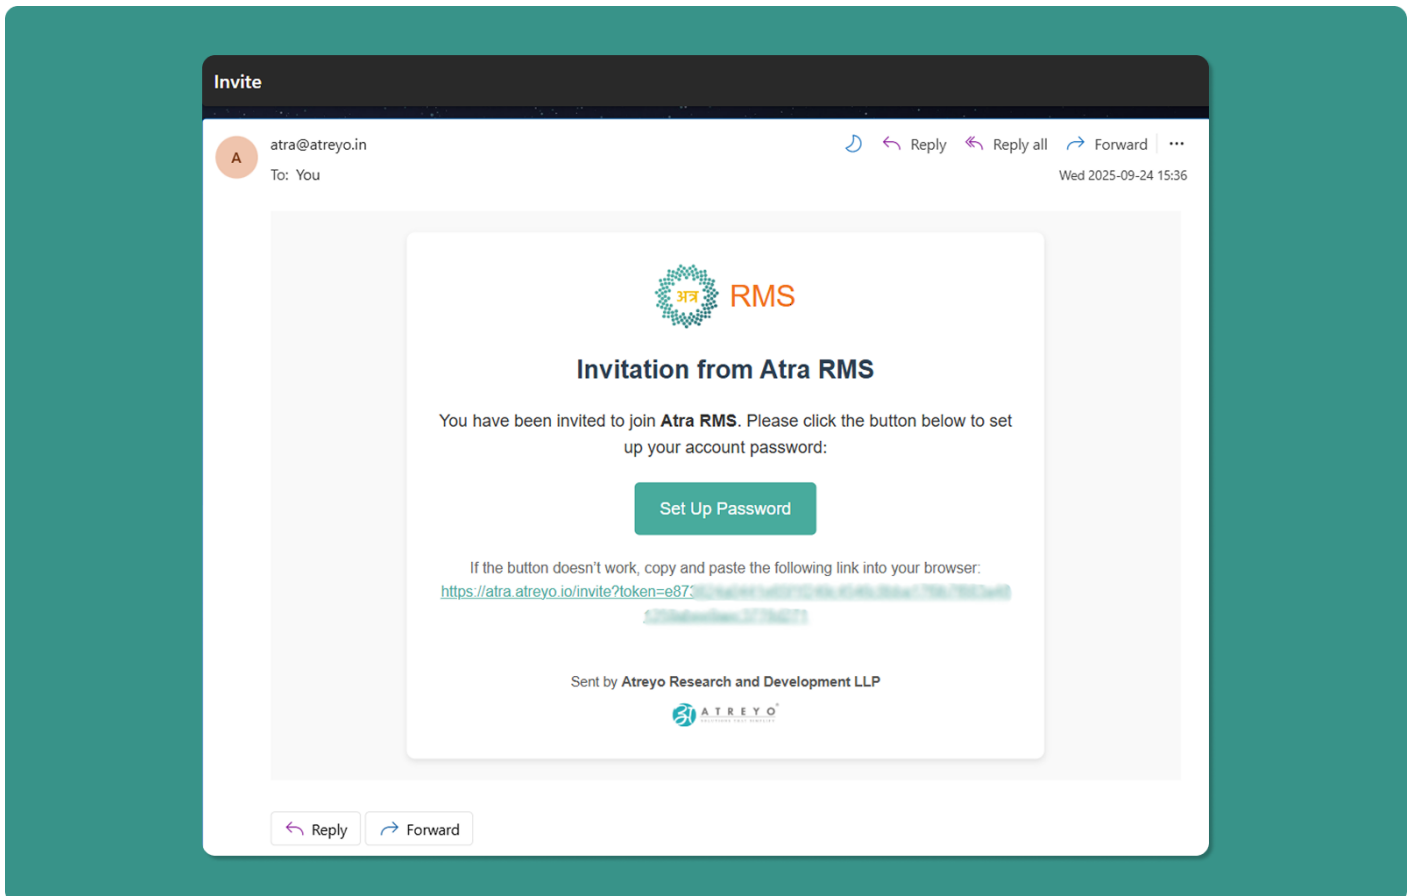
Invite

A

atra@atreyo.in

To: You

Reply Reply all Forward ···

Wed 2025-09-24 15:36

अत्र RMS

Invitation from Atra RMS

You have been invited to join **Atra RMS**. Please click the button below to set up your account password:

Set Up Password

If the button doesn't work, copy and paste the following link into your browser:
https://atra.atreyo.io/invite?token=e87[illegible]

Sent by **Atreyo Research and Development LLP**

ATREYO

Reply Forward